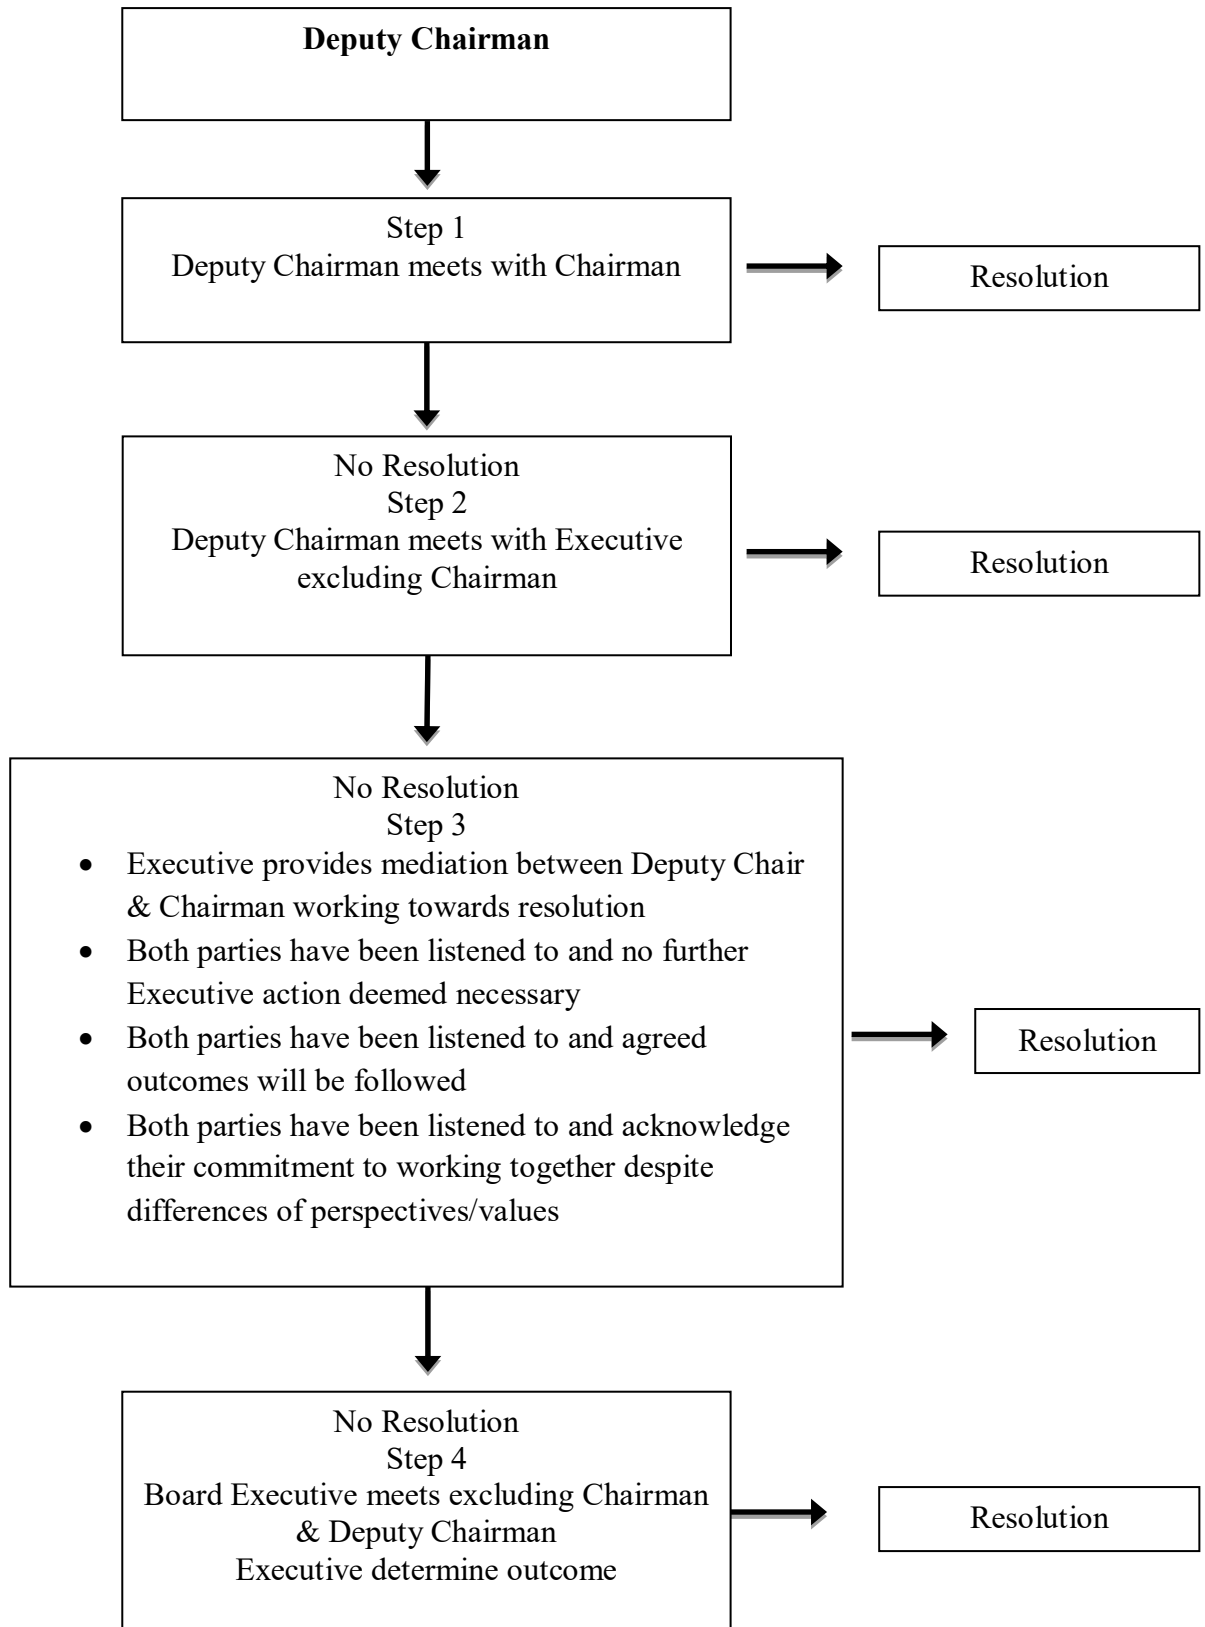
**Deputy Chairman**

Step 1
Deputy Chairman meets with Chairman

Resolution

No Resolution
Step 2
Deputy Chairman meets with Executive excluding Chairman

Resolution

No Resolution
Step 3

- Executive provides mediation between Deputy Chair & Chairman working towards resolution
- Both parties have been listened to and no further Executive action deemed necessary
- Both parties have been listened to and agreed outcomes will be followed
- Both parties have been listened to and acknowledge their commitment to working together despite differences of perspectives/values

Resolution

No Resolution
Step 4
Board Executive meets excluding Chairman & Deputy Chairman
Executive determine outcome

Resolution